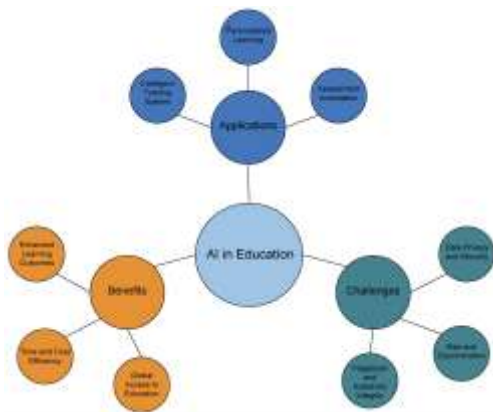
Personalized Learning

Intelligent Tutoring System

Research and Innovation

Applications

AI in Education

Enhanced Learning Outcomes

Benefits

Time and Cost Efficiency

Global Access to Education

Challenges

Data Privacy and Security

Bias and Discrimination

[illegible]